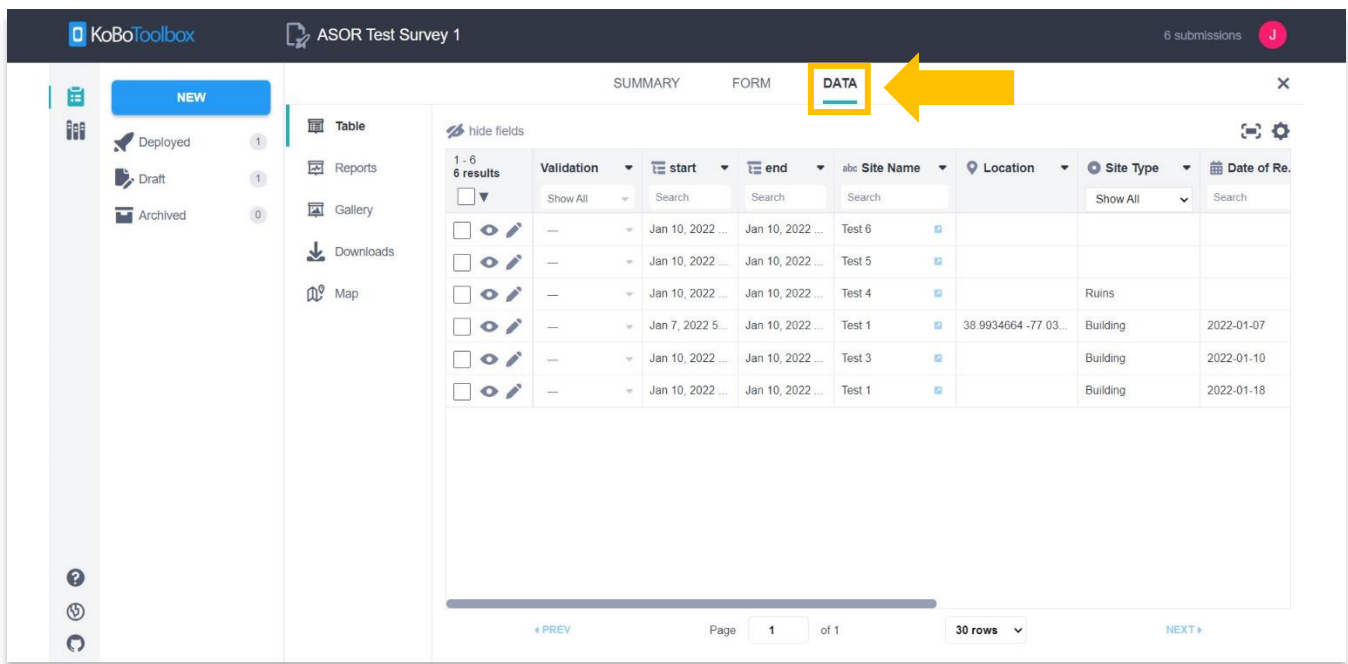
KoBoToolbox

ASOR Test Survey 1

6 submissions

J

NEW

Deployed 1

Draft 1

Archived 0

SUMMARY FORM DATA

Table

Reports

Gallery

Downloads

Map

hide fields

| 1 - 6 6 results | Validation | start | end | abc Site Name | Location | Site Type | Date of Re. |
|---|---|---|---|---|---|---|---|
| | Show All | Search | Search | Search | | Show All | Search |
| | — | Jan 10, 2022 ... | Jan 10, 2022 ... | Test 6 | | | |
| | — | Jan 10, 2022 ... | Jan 10, 2022 ... | Test 5 | | | |
| | — | Jan 10, 2022 ... | Jan 10, 2022 ... | Test 4 | | Ruins | |
| | — | Jan 7, 2022 5... | Jan 10, 2022 ... | Test 1 | 38.9934664 -77.03... | Building | 2022-01-07 |
| | — | Jan 10, 2022 ... | Jan 10, 2022 ... | Test 3 | | Building | 2022-01-10 |
| | — | Jan 10, 2022 ... | Jan 10, 2022 ... | Test 1 | | Building | 2022-01-18 |

PREV Page 1 of 1 30 rows NEXT